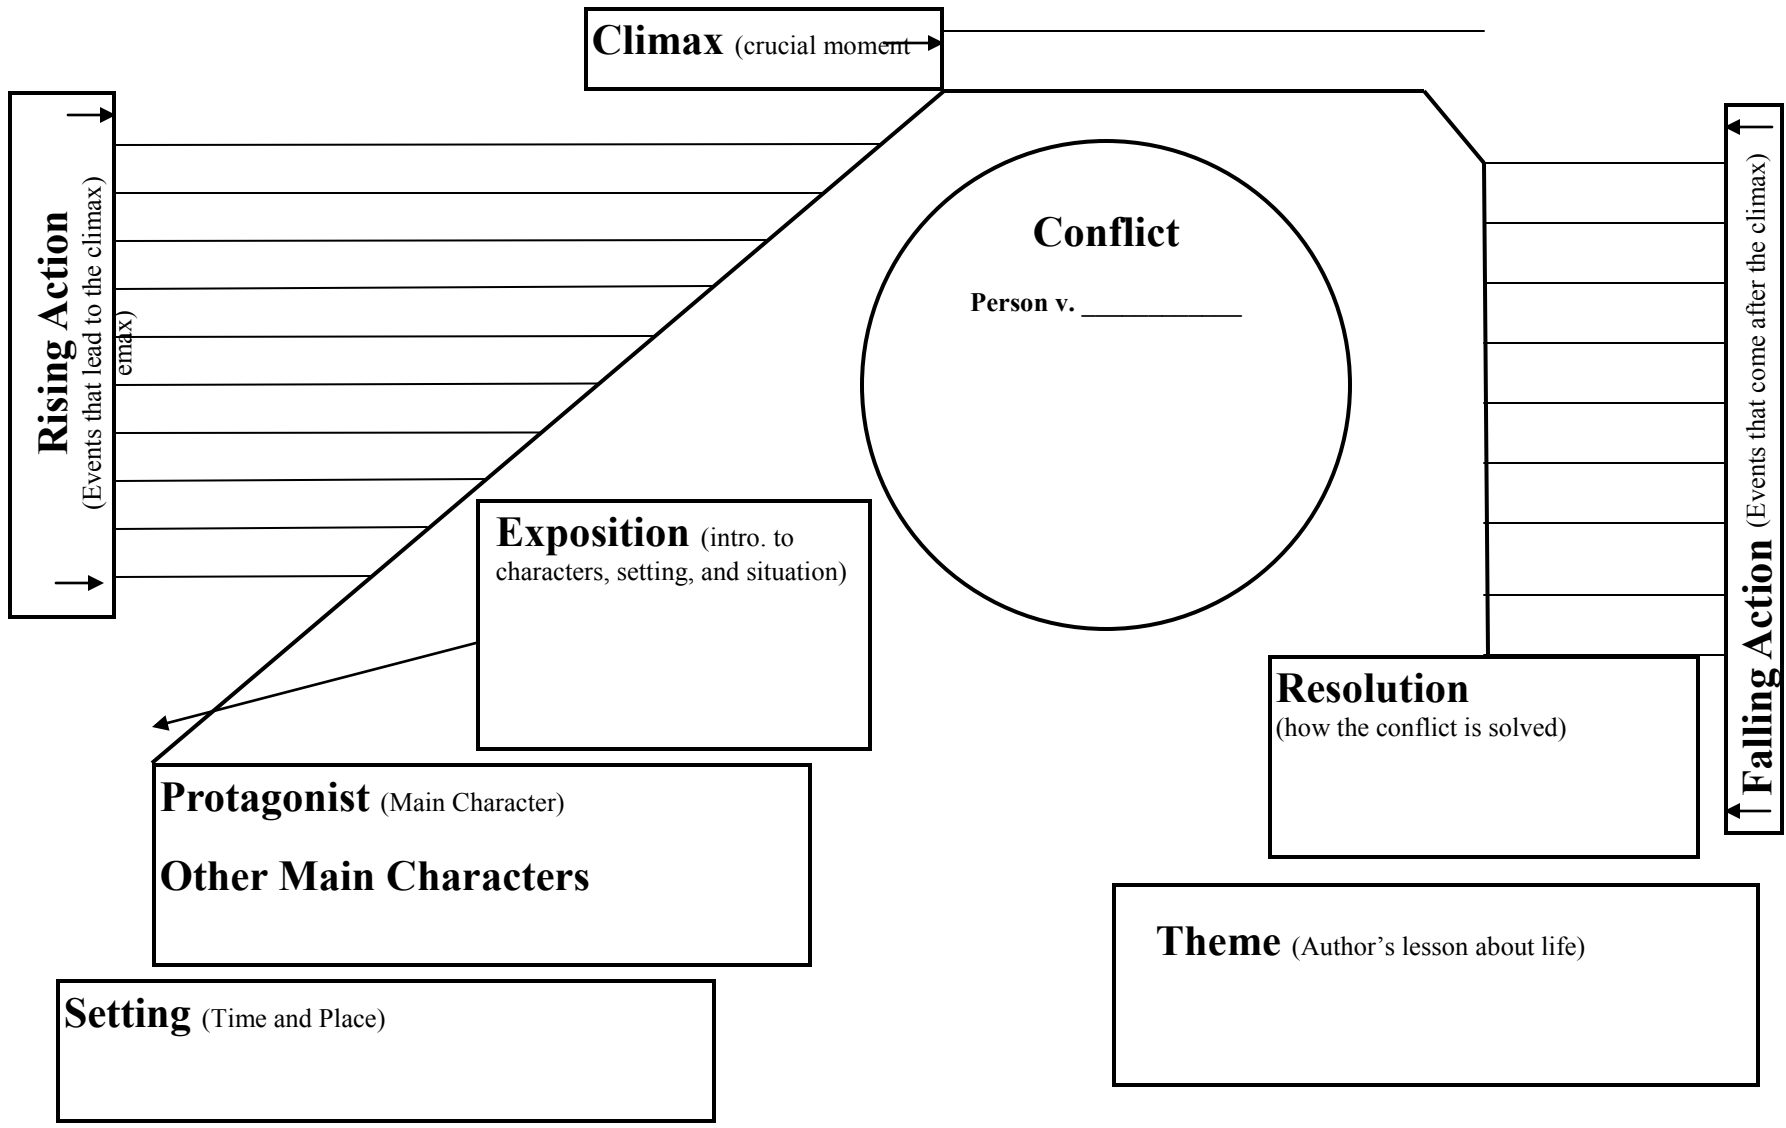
Climax (crucial moment

Rising Action (Events that lead to the climax)

emax)

Conflict

Person v. ____________

Exposition (intro. to characters, setting, and situation)

Falling Action (Events that come after the climax)

Resolution (how the conflict is solved)

Protagonist (Main Character)

Other Main Characters

Theme (Author's lesson about life)

Setting (Time and Place)